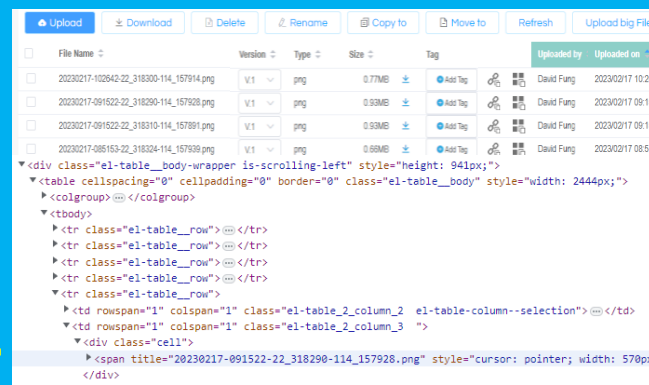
Upload | Download | Delete | Rename | Copy to | Move to | Refresh | Upload big File

| | File Name | Version | Type | Size | | Tag | | | Uploaded by | Uploaded on |
|---|---|---|---|---|---|---|---|---|---|---|
| | 20230217-102642-22_318300-114_157914.png | V.1 | png | 0.77MB | | Add Tag | | | David Fung | 2023/02/17 10:2 |
| | 20230217-091522-22_318290-114_157928.png | V.1 | png | 0.93MB | | Add Tag | | | David Fung | 2023/02/17 09:1 |
| | 20230217-091522-22_318310-114_157891.png | V.1 | png | 0.93MB | | Add Tag | | | David Fung | 2023/02/17 09:1 |
| | 20230217-085153-22_318324-114_157939.png | V.1 | png | 0.96MB | | Add Tag | | | David Fung | 2023/02/17 08:5 |

<div class="el-table__body-wrapper is-scrolling-left" style="height: 941px;">
<table cellspacing="0" cellpadding="0" border="0" class="el-table__body" style="width: 2444px;">
<colgroup> ··· </colgroup>
<tbody>
<tr class="el-table__row"> ··· </tr>
<tr class="el-table__row"> ··· </tr>
<tr class="el-table__row"> ··· </tr>
<tr class="el-table__row"> ··· </tr>
<tr class="el-table__row">
<td rowspan="1" colspan="1" class="el-table_2_column_2 el-table-column--selection"> ··· </td>
<td rowspan="1" colspan="1" class="el-table_2_column_3 ">
<div class="cell">
<span title="20230217-091522-22_318290-114_157928.png" style="cursor: pointer; width: 570px
</div>